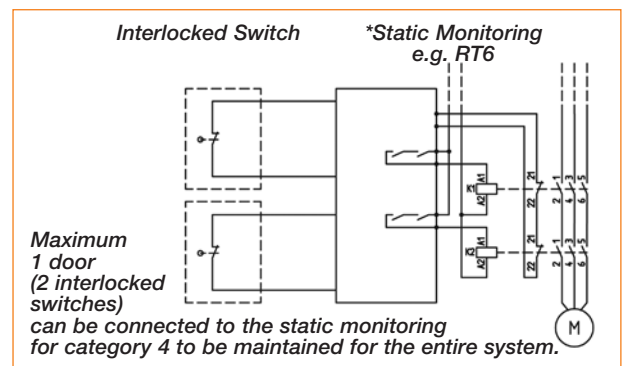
Interlocked Switch

*Static Monitoring e.g. RT6

K1 A1 A2 21 22 1 2 3 4 5 6

K2 A1 A2 21 22 1 2 3 4 5 6

Maximum 1 door (2 interlocked switches) can be connected to the static monitoring for category 4 to be maintained for the entire system.

M